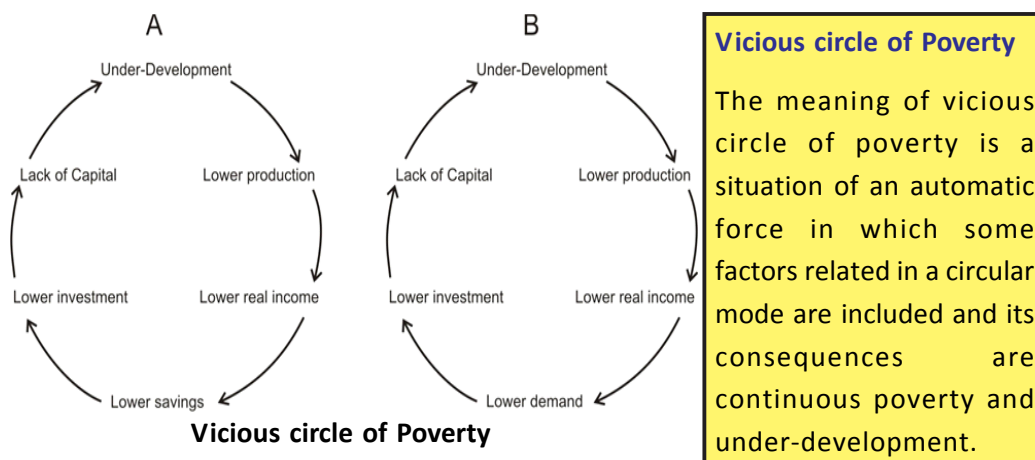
A

Under-Development

Lower production

Lower real income

Lower savings

Lower investment

Lack of Capital

B

Under-Development

Lower production

Lower real income

Lower demand

Lower investment

Lack of Capital

Vicious circle of Poverty

Vicious circle of Poverty

The meaning of vicious circle of poverty is a situation of an automatic force in which some factors related in a circular mode are included and its consequences are continuous poverty and under-development.